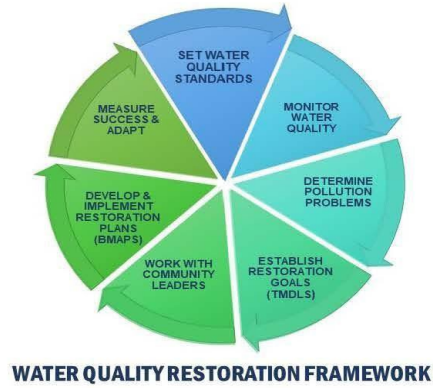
SET WATER QUALITY STANDARDS

MONITOR WATER QUALITY

DETERMINE POLLUTION PROBLEMS

ESTABLISH RESTORATION GOALS (TMDLS)

WORK WITH COMMUNITY LEADERS

DEVELOP & IMPLEMENT RESTORATION PLANS (BMAPS)

MEASURE SUCCESS & ADAPT

WATER QUALITY RESTORATION FRAMEWORK